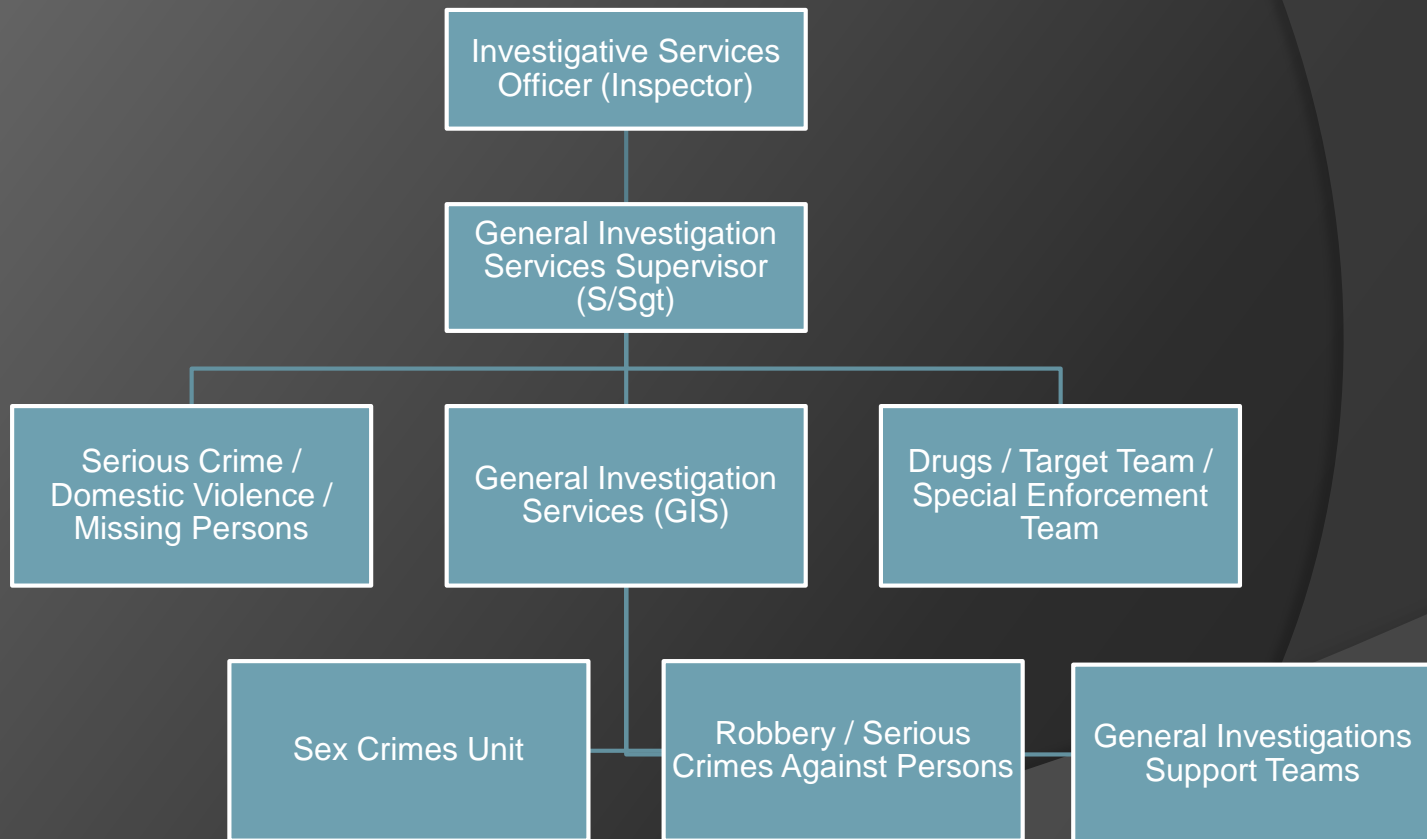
Investigative Services Officer (Inspector)

General Investigation Services Supervisor (S/Sgt)

Serious Crime / Domestic Violence / Missing Persons

General Investigation Services (GIS)

Drugs / Target Team / Special Enforcement Team

Sex Crimes Unit

Robbery / Serious Crimes Against Persons

General Investigations Support Teams